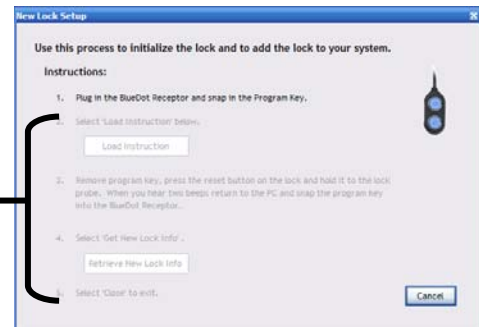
New Lock Setup

Use this process to initialize the lock and to add the lock to your system.

Instructions:

1. Plug in the BlueDot Receptor and snap in the Program Key.

2. Select 'Load Instruction' below.

Load Instruction

3. Remove program key, press the reset button on the lock and hold it to the lock probe. When you hear two beeps return to the PC and snap the program key into the BlueDot Receptor.

4. Select 'Get New Lock Info'.

Retrieve New Lock Info

5. Select 'Close' to exit.

Cancel